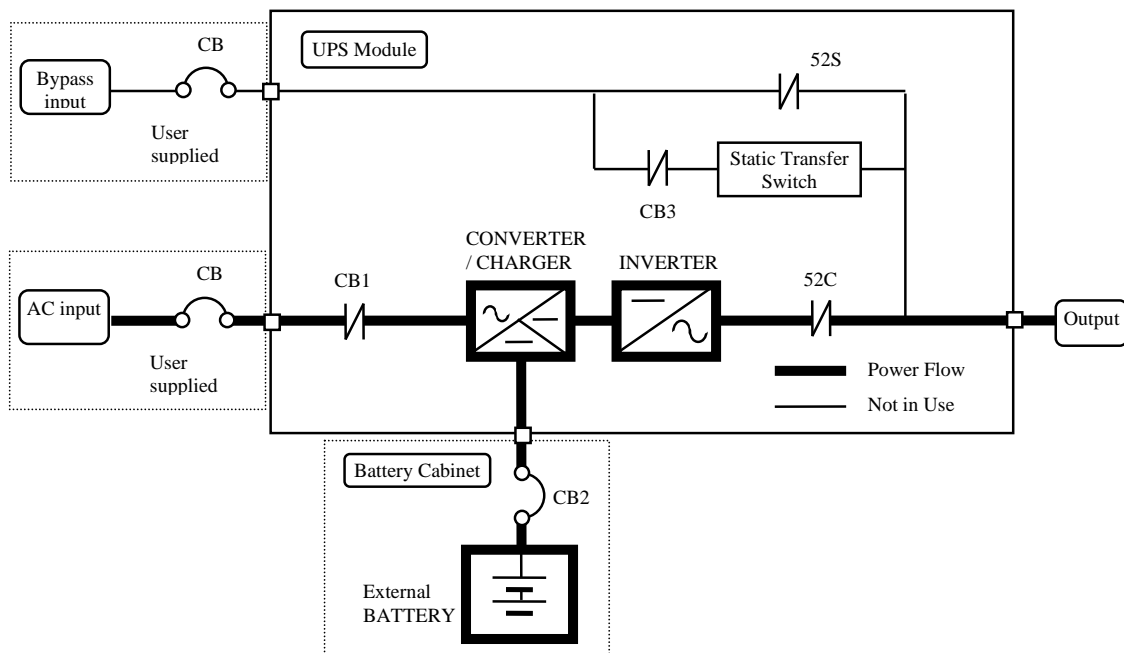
CB

Bypass input

User supplied

UPS Module

52S

CB3

Static Transfer Switch

CB

AC input

User supplied

CB1

CONVERTER / CHARGER

INVERTER

52C

Output

Power Flow

Not in Use

Battery Cabinet

CB2

External BATTERY